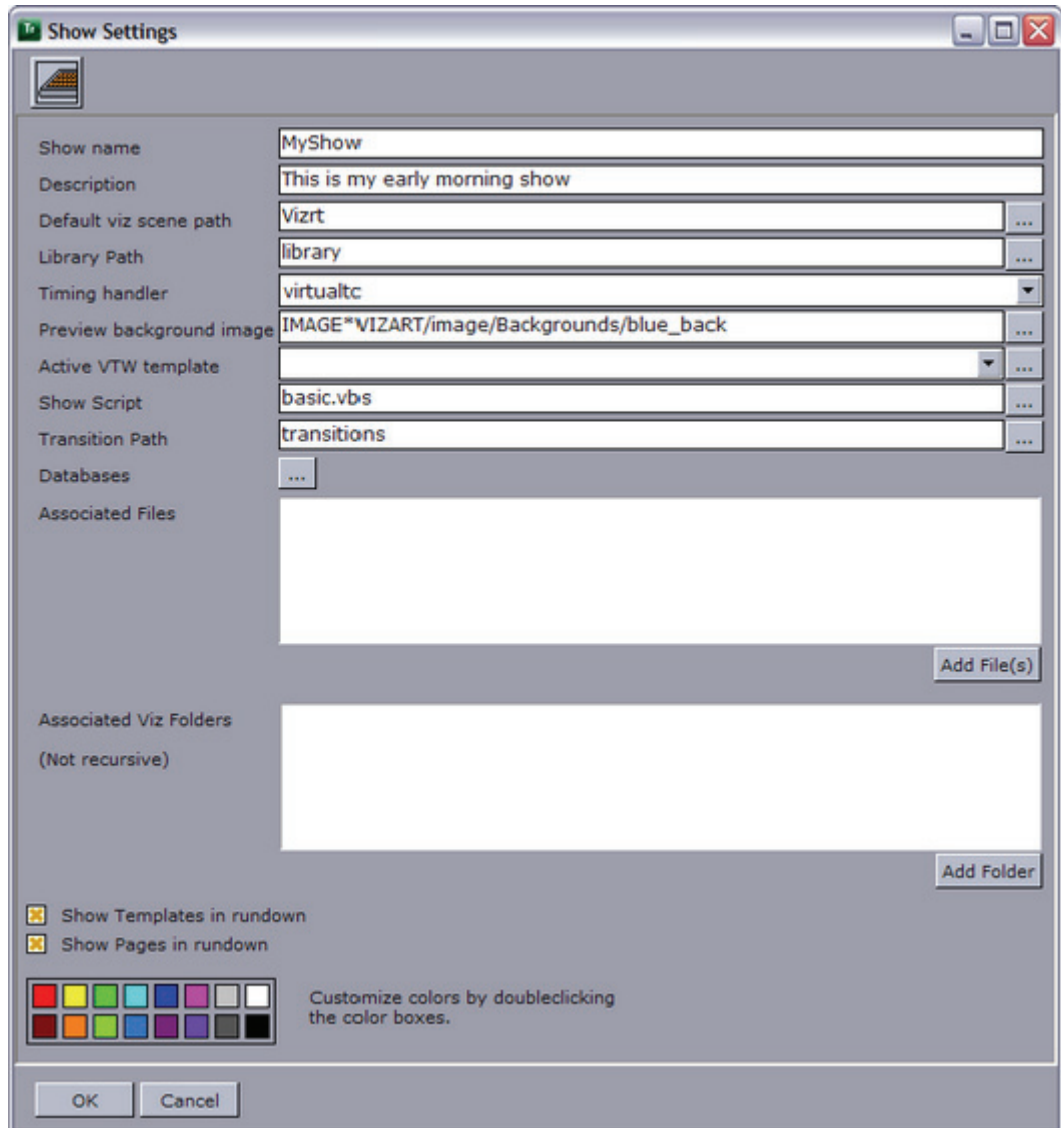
Show Settings

Show name MyShow
Description This is my early morning show
Default viz scene path Vizrt ...
Library Path library ...
Timing handler virtualtc
Preview background image IMAGE*VIZART/image/Backgrounds/blue_back ...
Active VTW template ...
Show Script basic.vbs ...
Transition Path transitions ...
Databases ...
Associated Files

Add File(s)

Associated Viz Folders
(Not recursive)

Add Folder

Show Templates in rundown
Show Pages in rundown

Customize colors by doubleclicking the color boxes.

OK Cancel